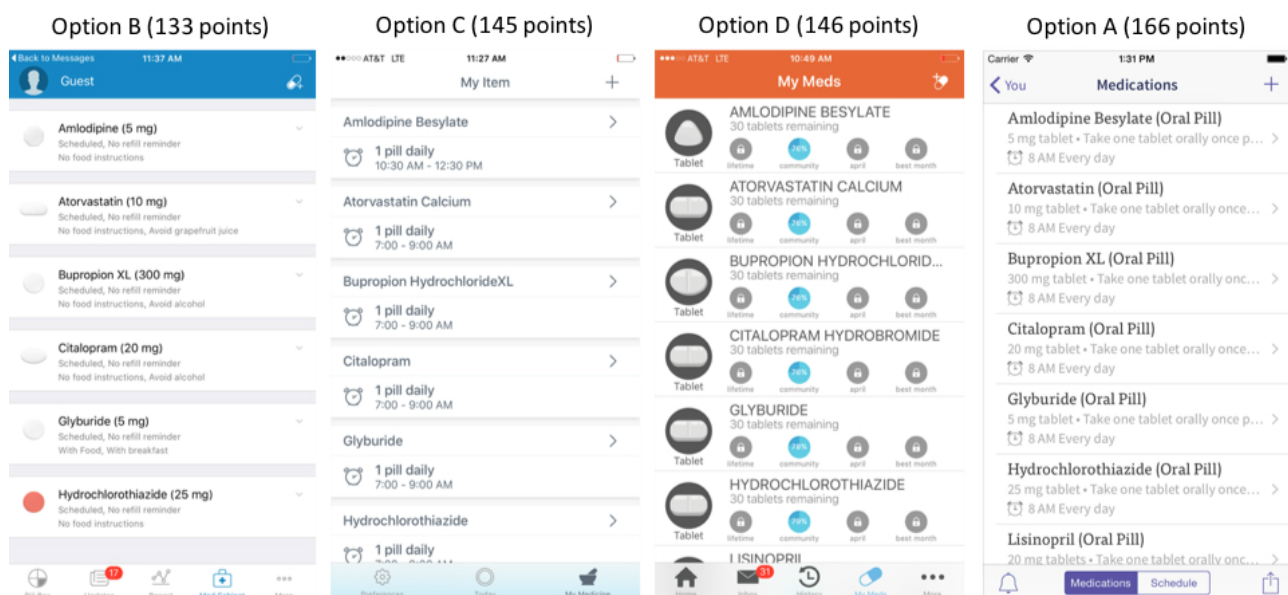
Option B (133 points)

Back to Messages 11:37 AM

Guest

Amlodipine (5 mg)
Scheduled, No refill reminder
No food instructions

Atorvastatin (10 mg)
Scheduled, No refill reminder
No food instructions, Avoid grapefruit juice

Bupropion XL (300 mg)
Scheduled, No refill reminder
No food instructions, Avoid alcohol

Citalopram (20 mg)
Scheduled, No refill reminder
No food instructions, Avoid alcohol

Glyburide (5 mg)
Scheduled, No refill reminder
With Food, With breakfast

Hydrochlorothiazide (25 mg)
Scheduled, No refill reminder
No food instructions

17

Option C (145 points)

AT&T LTE 11:27 AM

My Item +

Amlodipine Besylate
1 pill daily
10:30 AM - 12:30 PM

Atorvastatin Calcium
1 pill daily
7:00 - 9:00 AM

Bupropion HydrochlorideXL
1 pill daily
7:00 - 9:00 AM

Citalopram
1 pill daily
7:00 - 9:00 AM

Glyburide
1 pill daily
7:00 - 9:00 AM

Hydrochlorothiazide
1 pill daily
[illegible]

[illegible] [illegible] My Medicine

Option D (146 points)

AT&T LTE 10:49 AM

My Meds

AMLODIPINE BESYLATE
30 tablets remaining
Tablet lifetime community april best month

ATORVASTATIN CALCIUM
30 tablets remaining
Tablet lifetime community april best month

BUPROPION HYDROCHLORID...
30 tablets remaining
Tablet lifetime community april best month

CITALOPRAM HYDROBROMIDE
30 tablets remaining
Tablet lifetime community april best month

GLYBURIDE
30 tablets remaining
Tablet lifetime community april best month

HYDROCHLOROTHIAZIDE
30 tablets remaining
Tablet lifetime community april best month

LISINOPRIL

31
Home Inbox History My Meds More

Option A (166 points)

Carrier 1:31 PM

You Medications +

Amlodipine Besylate (Oral Pill)
5 mg tablet • Take one tablet orally once p...
8 AM Every day

Atorvastatin (Oral Pill)
10 mg tablet • Take one tablet orally once...
8 AM Every day

Bupropion XL (Oral Pill)
300 mg tablet • Take one tablet orally onc...
8 AM Every day

Citalopram (Oral Pill)
20 mg tablet • Take one tablet orally once...
8 AM Every day

Glyburide (Oral Pill)
5 mg tablet • Take one tablet orally once...
8 AM Every day

Hydrochlorothiazide (Oral Pill)
25 mg tablet • Take one tablet orally once...
8 AM Every day

Lisinopril (Oral Pill)
20 mg tablets • Take one tablet orally onc...

Medications Schedule